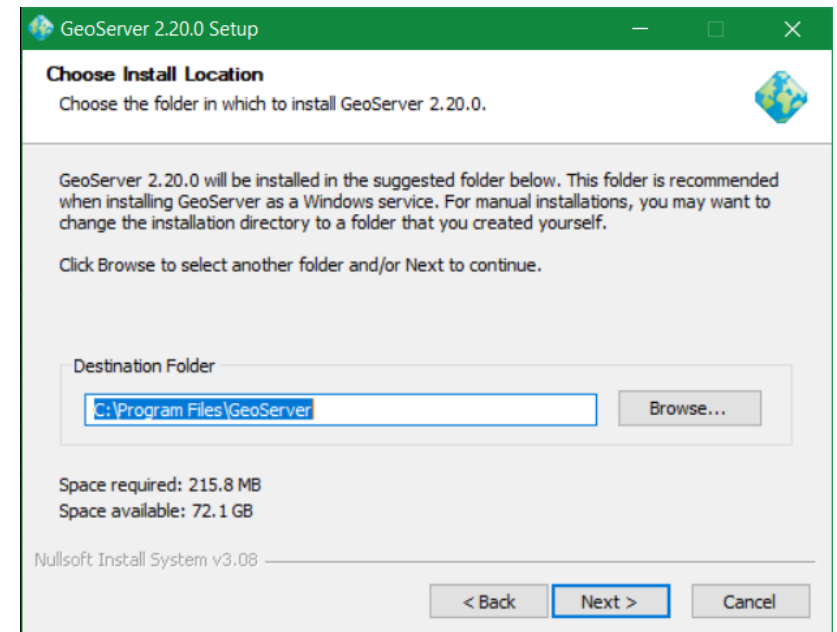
GeoServer 2.20.0 Setup

Choose Install Location
Choose the folder in which to install GeoServer 2.20.0.

GeoServer 2.20.0 will be installed in the suggested folder below. This folder is recommended when installing GeoServer as a Windows service. For manual installations, you may want to change the installation directory to a folder that you created yourself.

Click Browse to select another folder and/or Next to continue.

Destination Folder
C:\Program Files\GeoServer
Browse...

Space required: 215.8 MB
Space available: 72.1 GB

Nullsoft Install System v3.08

< Back
Next >
Cancel